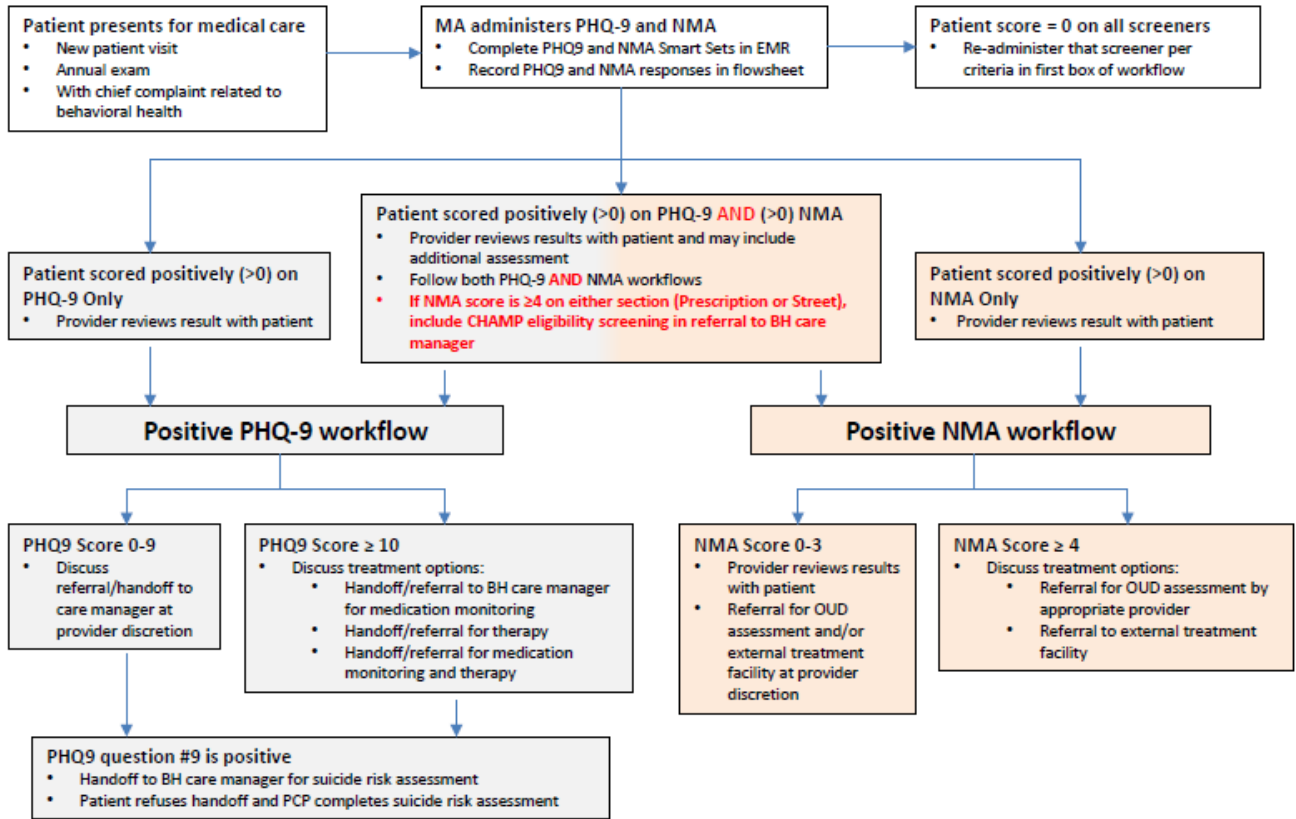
**Patient presents for medical care**
- New patient visit
- Annual exam
- With chief complaint related to behavioral health

**MA administers PHQ-9 and NMA**
- Complete PHQ9 and NMA Smart Sets in EMR
- Record PHQ9 and NMA responses in flowsheet

**Patient score = 0 on all screeners**
- Re-administer that screener per criteria in first box of workflow

**Patient scored positively (>0) on PHQ-9 AND (>0) NMA**
- Provider reviews results with patient and may include additional assessment
- Follow both PHQ-9 AND NMA workflows
- If NMA score is ≥4 on either section (Prescription or Street), include CHAMP eligibility screening in referral to BH care manager

**Patient scored positively (>0) on PHQ-9 Only**
- Provider reviews result with patient

**Patient scored positively (>0) on NMA Only**
- Provider reviews result with patient

**Positive PHQ-9 workflow**

**Positive NMA workflow**

**PHQ9 Score 0-9**
- Discuss referral/handoff to care manager at provider discretion

**PHQ9 Score ≥ 10**
- Discuss treatment options:
  - Handoff/referral to BH care manager for medication monitoring
  - Handoff/referral for therapy
  - Handoff/referral for medication monitoring and therapy

**NMA Score 0-3**
- Provider reviews results with patient
- Referral for OUD assessment and/or external treatment facility at provider discretion

**NMA Score ≥ 4**
- Discuss treatment options:
  - Referral for OUD assessment by appropriate provider
  - Referral to external treatment facility

**PHQ9 question #9 is positive**
- Handoff to BH care manager for suicide risk assessment
- Patient refuses handoff and PCP completes suicide risk assessment